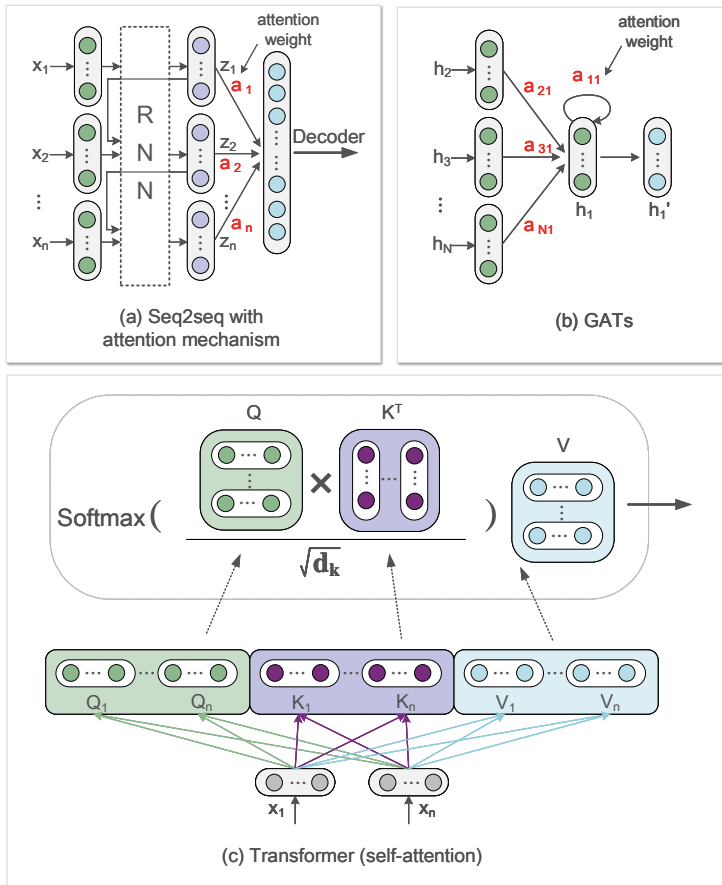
attention weight

$x_1$

$x_2$

$\vdots$

$x_n$

R N N

$z_1$ $a_1$

$z_2$ $a_2$

$z_n$ $a_n$

Decoder

(a) Seq2seq with attention mechanism

attention weight

$a_{11}$

$h_2$ $a_{21}$

$h_3$ $a_{31}$

$\vdots$

$h_N$ $a_{N1}$

$h_1$

$h_1'$

(b) GATs

Q

$K^T$

V

Softmax( $\frac{Q \times K^T}{\sqrt{d_k}}$ )

$Q_1$ $Q_n$ $K_1$ $K_n$ $V_1$ $V_n$

$x_1$ $x_n$

(c) Transformer (self-attention)